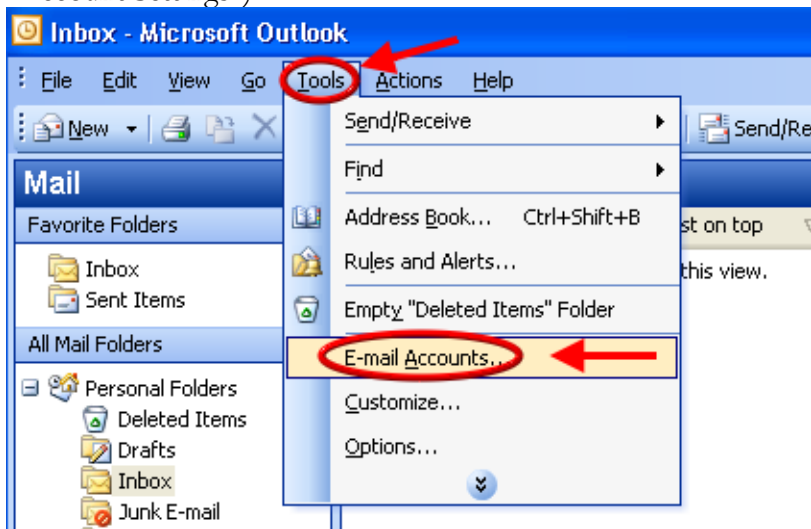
Inbox - Microsoft Outlook

File Edit View Go Tools Actions Help

New Send/Re

Mail

Favorite Folders

Inbox
Sent Items

All Mail Folders

Personal Folders
Deleted Items
Drafts
Inbox
Junk E-mail

Send/Receive
Find
Address Book... Ctrl+Shift+B
Rules and Alerts...
Empty "Deleted Items" Folder
E-mail Accounts...
Customize...
Options...

st on top
this view.